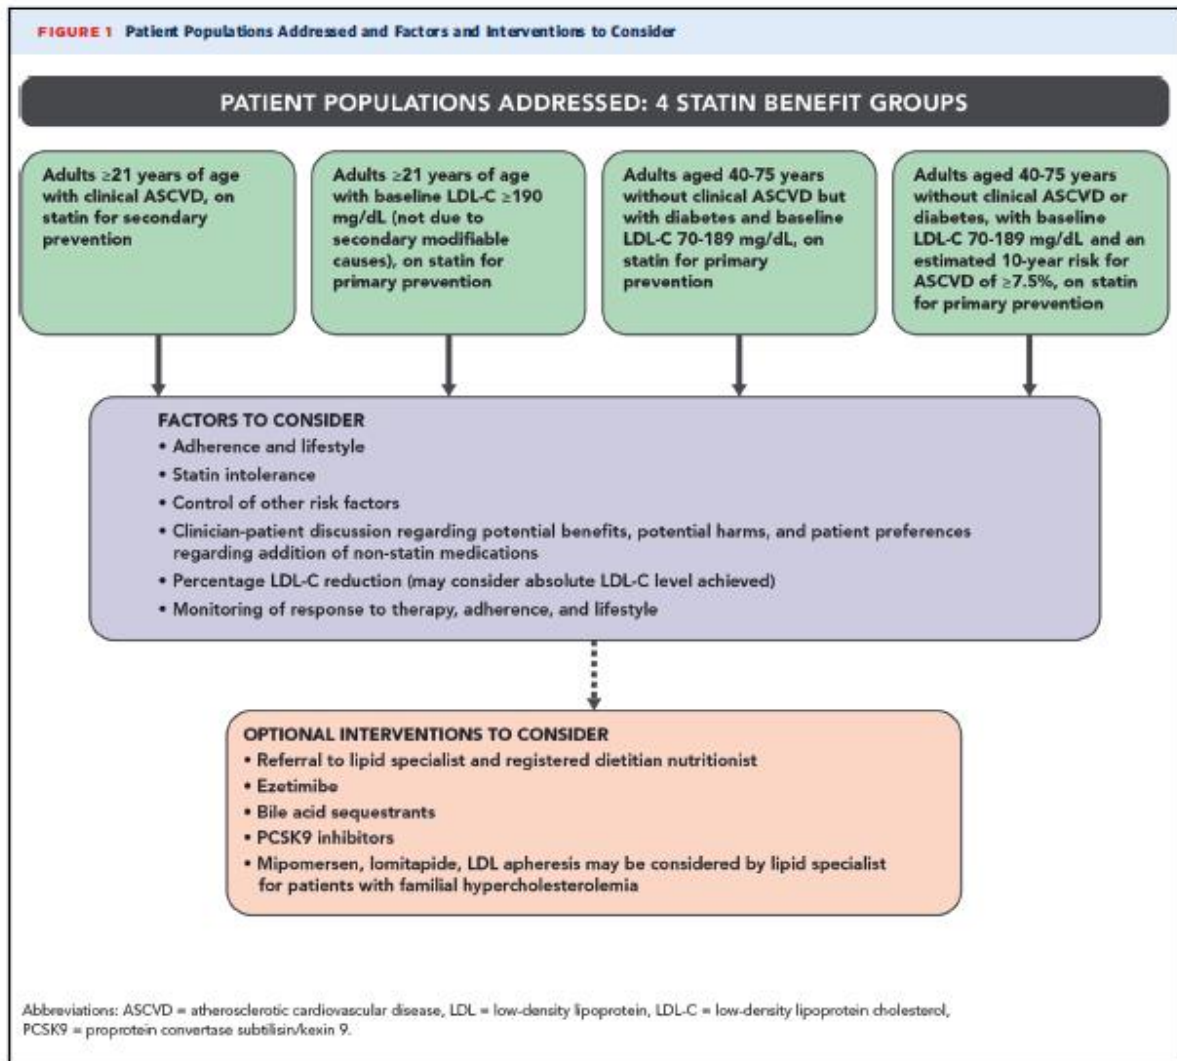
FIGURE 1 Patient Populations Addressed and Factors and Interventions to Consider

PATIENT POPULATIONS ADDRESSED: 4 STATIN BENEFIT GROUPS

Adults ≥21 years of age with clinical ASCVD, on statin for secondary prevention

Adults ≥21 years of age with baseline LDL-C ≥190 mg/dL (not due to secondary modifiable causes), on statin for primary prevention

Adults aged 40-75 years without clinical ASCVD but with diabetes and baseline LDL-C 70-189 mg/dL, on statin for primary prevention

Adults aged 40-75 years without clinical ASCVD or diabetes, with baseline LDL-C 70-189 mg/dL and an estimated 10-year risk for ASCVD of ≥7.5%, on statin for primary prevention

FACTORS TO CONSIDER
• Adherence and lifestyle
• Statin intolerance
• Control of other risk factors
• Clinician-patient discussion regarding potential benefits, potential harms, and patient preferences regarding addition of non-statin medications
• Percentage LDL-C reduction (may consider absolute LDL-C level achieved)
• Monitoring of response to therapy, adherence, and lifestyle

OPTIONAL INTERVENTIONS TO CONSIDER
• Referral to lipid specialist and registered dietitian nutritionist
• Ezetimibe
• Bile acid sequestrants
• PCSK9 inhibitors
• Mipomersen, lomitapide, LDL apheresis may be considered by lipid specialist for patients with familial hypercholesterolemia

Abbreviations: ASCVD = atherosclerotic cardiovascular disease, LDL = low-density lipoprotein, LDL-C = low-density lipoprotein cholesterol, PCSK9 = proprotein convertase subtilisin/kexin 9.